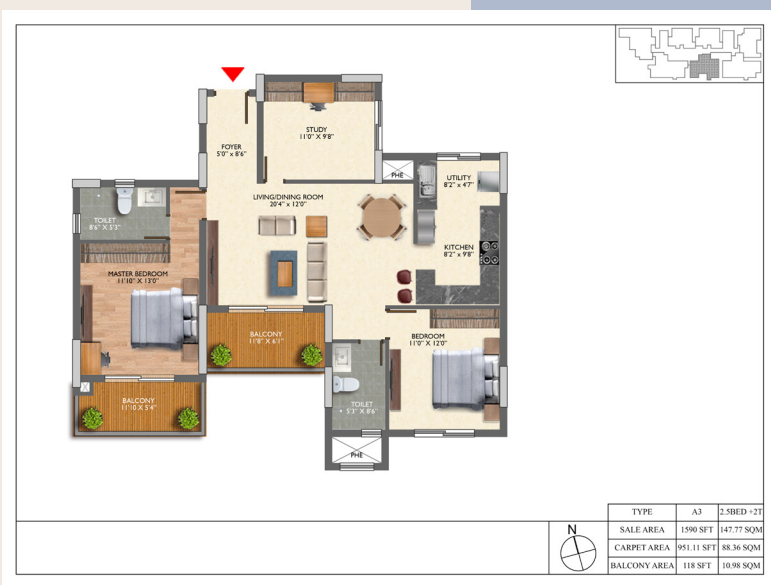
FOYER
5'0" x 8'6"

STUDY
11'0" X 9'8"

PHE

UTILITY
8'2" x 4'7"

LIVING/DINING ROOM
20'4" x 12'0"

TOILET
8'6" X 5'3"

KITCHEN
8'2" x 9'8"

MASTER BEDROOM
11'10" X 13'0"

BALCONY
11'8" X 6'1"

BEDROOM
11'0" X 12'0"

BALCONY
11'10 X 5'4"

TOILET
5'3" X 8'6"

PHE

N

| TYPE | A3 | 2.5BED +2T |
|---|---|---|
| SALE AREA | 1590 SFT | 147.77 SQM |
| CARPET AREA | 951.11 SFT | 88.36 SQM |
| BALCONY AREA | 118 SFT | 10.98 SQM |